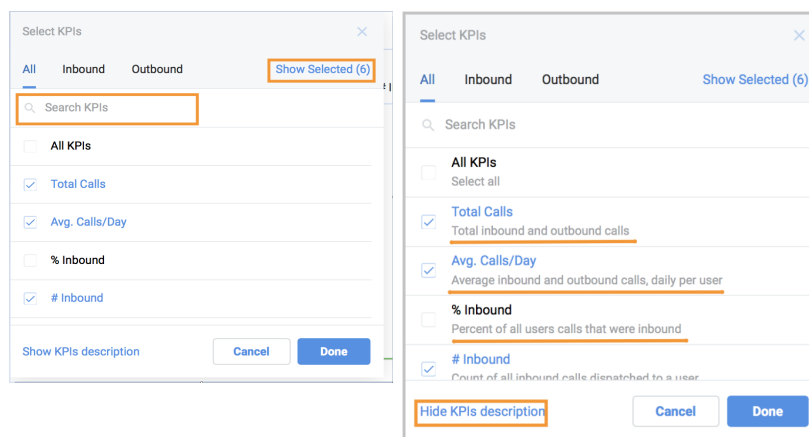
Select KPIs

All Inbound Outbound Show Selected (6)

Search KPIs

All KPIs

Total Calls

Avg. Calls/Day

% Inbound

# Inbound

Show KPIs description Cancel Done

Select KPIs

All Inbound Outbound Show Selected (6)

Search KPIs

All KPIs
Select all

Total Calls
Total inbound and outbound calls

Avg. Calls/Day
Average inbound and outbound calls, daily per user

% Inbound
Percent of all users calls that were inbound

# Inbound
Count of all inbound calls dispatched to a user

Hide KPIs description Cancel Done